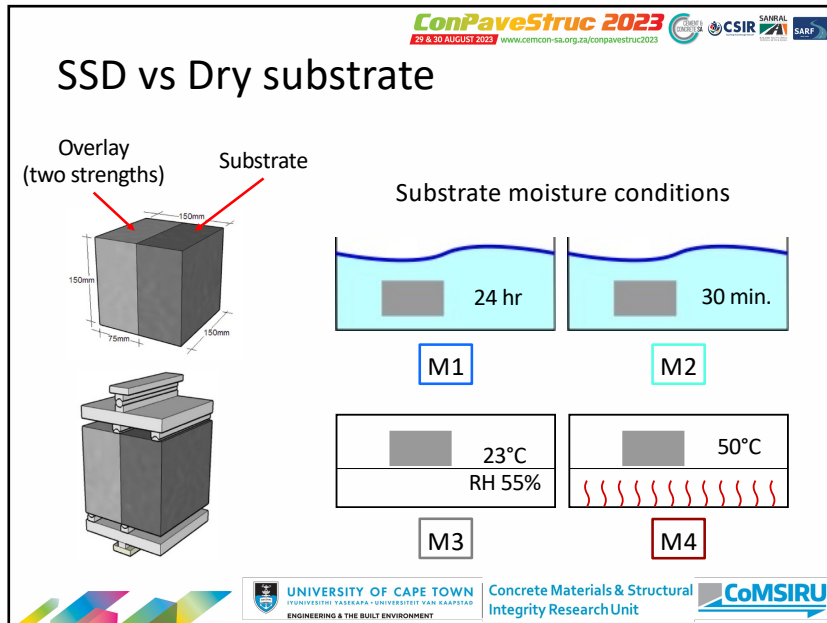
ConPaveStruc 2023
29 & 30 AUGUST 2023 www.cemcon-sa.org.za/conpavestruc2023
CSIR SANRAL SARF

SSD vs Dry substrate

Overlay (two strengths)
Substrate
150mm
150mm
150mm
75mm

Substrate moisture conditions

24 hr
30 min.
M1
M2
23°C
RH 55%
50°C
M3
M4

UNIVERSITY OF CAPE TOWN
IYUNIVESITHI YASEKAPA • UNIVERSITEIT VAN KAAPSTAD
ENGINEERING & THE BUILT ENVIRONMENT
Concrete Materials & Structural Integrity Research Unit
CoMSIRU